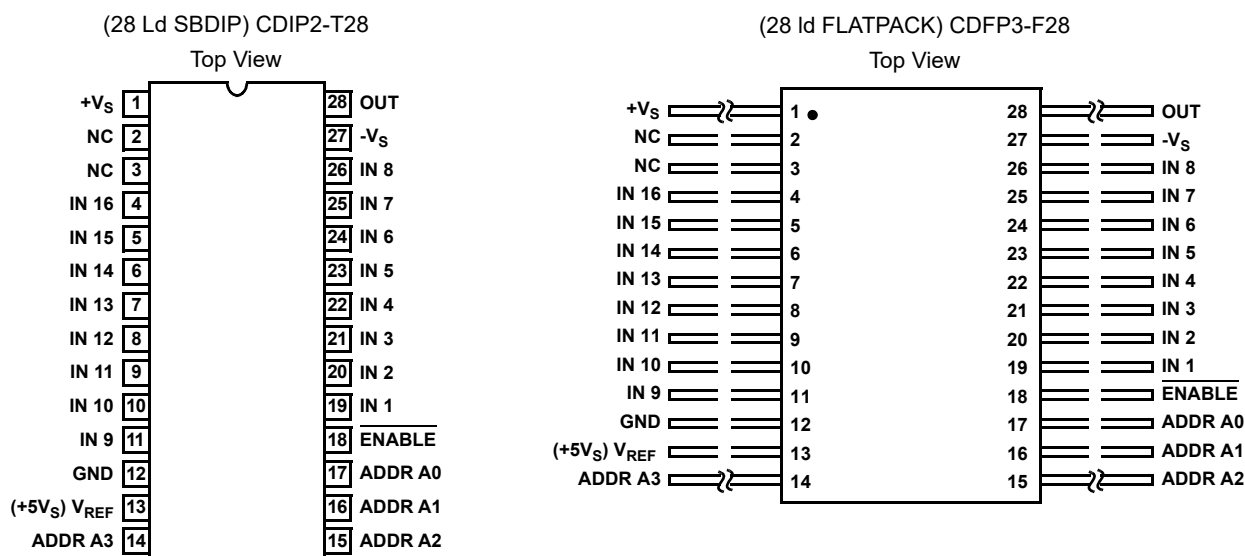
(28 Ld SBDIP) CDIP2-T28

Top View

| | | | |
|---|---|---|---|
| $+V_S$ | 1 | 28 | OUT |
| NC | 2 | 27 | $-V_S$ |
| NC | 3 | 26 | IN 8 |
| IN 16 | 4 | 25 | IN 7 |
| IN 15 | 5 | 24 | IN 6 |
| IN 14 | 6 | 23 | IN 5 |
| IN 13 | 7 | 22 | IN 4 |
| IN 12 | 8 | 21 | IN 3 |
| IN 11 | 9 | 20 | IN 2 |
| IN 10 | 10 | 19 | IN 1 |
| IN 9 | 11 | 18 | $\overline{\text{ENABLE}}$ |
| GND | 12 | 17 | ADDR A0 |
| $(+5V_S)$ $V_{REF}$ | 13 | 16 | ADDR A1 |
| ADDR A3 | 14 | 15 | ADDR A2 |

(28 ld FLATPACK) CDFP3-F28

Top View

| | | | |
|---|---|---|---|
| $+V_S$ | 1 | 28 | OUT |
| NC | 2 | 27 | $-V_S$ |
| NC | 3 | 26 | IN 8 |
| IN 16 | 4 | 25 | IN 7 |
| IN 15 | 5 | 24 | IN 6 |
| IN 14 | 6 | 23 | IN 5 |
| IN 13 | 7 | 22 | IN 4 |
| IN 12 | 8 | 21 | IN 3 |
| IN 11 | 9 | 20 | IN 2 |
| IN 10 | 10 | 19 | IN 1 |
| IN 9 | 11 | 18 | $\overline{\text{ENABLE}}$ |
| GND | 12 | 17 | ADDR A0 |
| $(+5V_S)$ $V_{REF}$ | 13 | 16 | ADDR A1 |
| ADDR A3 | 14 | 15 | ADDR A2 |